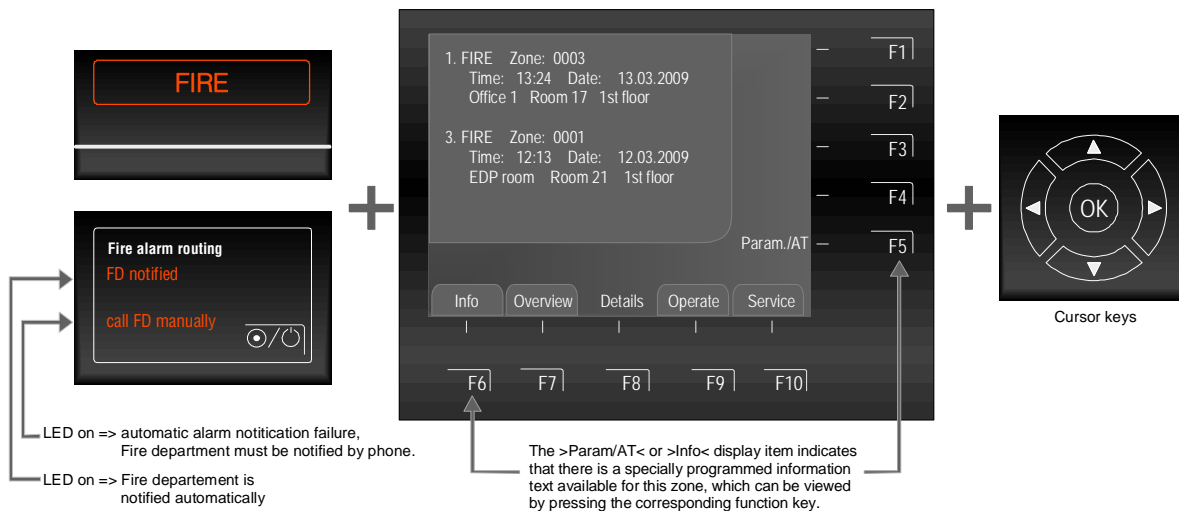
FIRE

Fire alarm routing
FD notified
call FD manually

1. FIRE Zone: 0003
Time: 13:24 Date: 13.03.2009
Office 1 Room 17 1st floor

3. FIRE Zone: 0001
Time: 12:13 Date: 12.03.2009
EDP room Room 21 1st floor

Param./AT

F1
F2
F3
F4
F5

Info Overview Details Operate Service

F6 F7 F8 F9 F10

OK

Cursor keys

LED on => automatic alarm notitication failure, Fire department must be notified by phone.

LED on => Fire departement is notified automatically

The >Param/AT< or >Info< display item indicates that there is a specially programmed information text available for this zone, which can be viewed by pressing the corresponding function key.